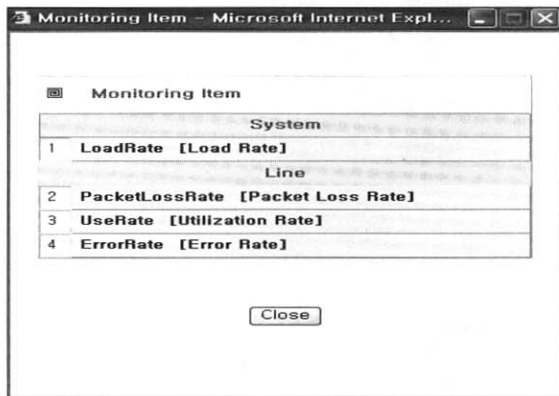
Monitoring Item - Microsoft Internet Expl...

Monitoring Item

| System | |
|---|---|
| 1 | LoadRate [Load Rate] |
| Line | |
| 2 | PacketLossRate [Packet Loss Rate] |
| 3 | UseRate [Utilization Rate] |
| 4 | ErrorRate [Error Rate] |

Close